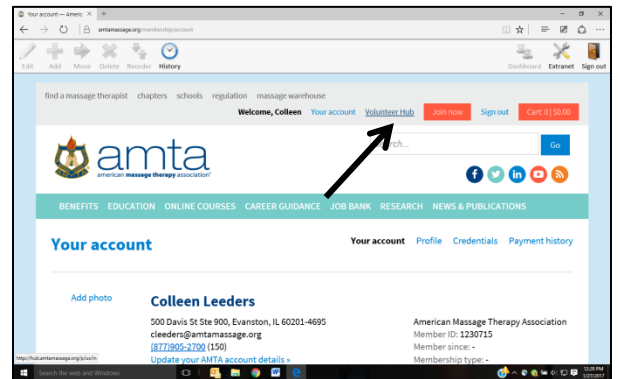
Your account — Americ ×   +

amtamassage.org/membership/account

Edit  Add  Move  Delete  Reorder  History

Dashboard  Extranet  Sign out

find a massage therapist  chapters  schools  regulation  massage warehouse

Welcome, Colleen  Your account  Volunteer Hub  Join now  Sign out  Cart: 0 | $0.00

amta
american massage therapy association

rch...

Go

BENEFITS  EDUCATION  ONLINE COURSES  CAREER GUIDANCE  JOB BANK  RESEARCH  NEWS & PUBLICATIONS

Your account

Your account  Profile  Credentials  Payment history

Add photo

Colleen Leeders

500 Davis St Ste 900, Evanston, IL 60201-4695
cleeders@amtamassage.org
(877)905-2700 (150)
Update your AMTA account details »

American Massage Therapy Association
Member ID: 1230715
Member since: -
Membership type: -

http://hub.amtamassage.org/p/us/in

Search the web and Windows

10:28 PM
1/27/2017